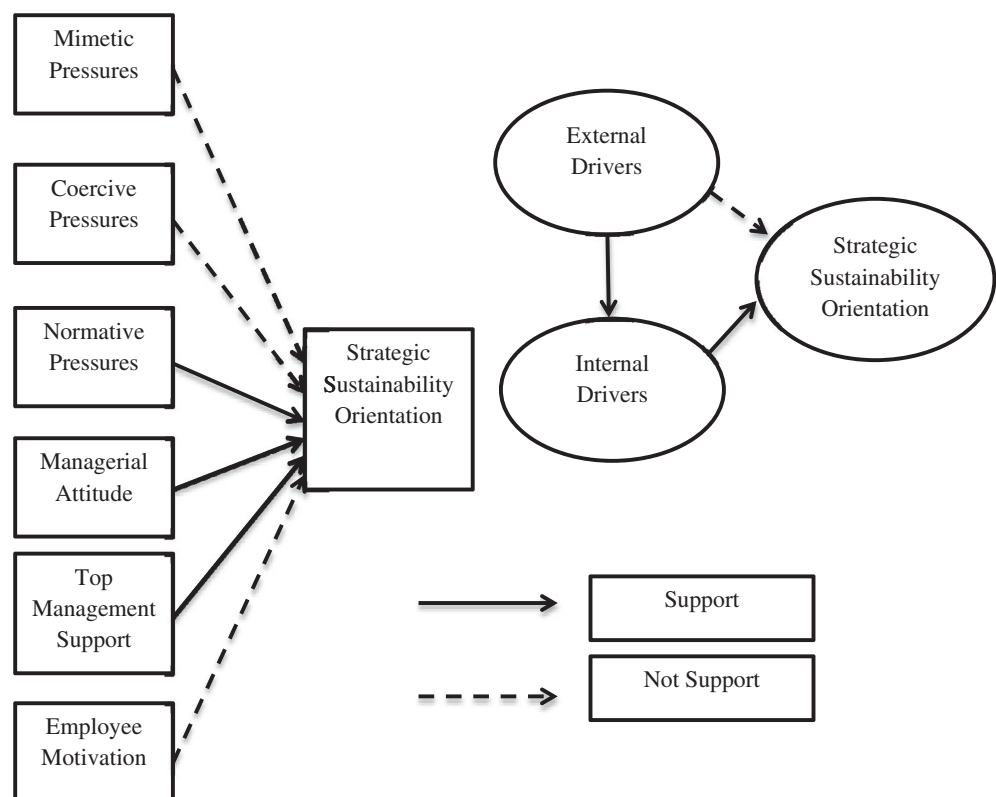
Mimetic Pressures

Coercive Pressures

Normative Pressures

Managerial Attitude

Top Management Support

Employee Motivation

Strategic Sustainability Orientation

External Drivers

Internal Drivers

Strategic Sustainability Orientation

Support

Not Support